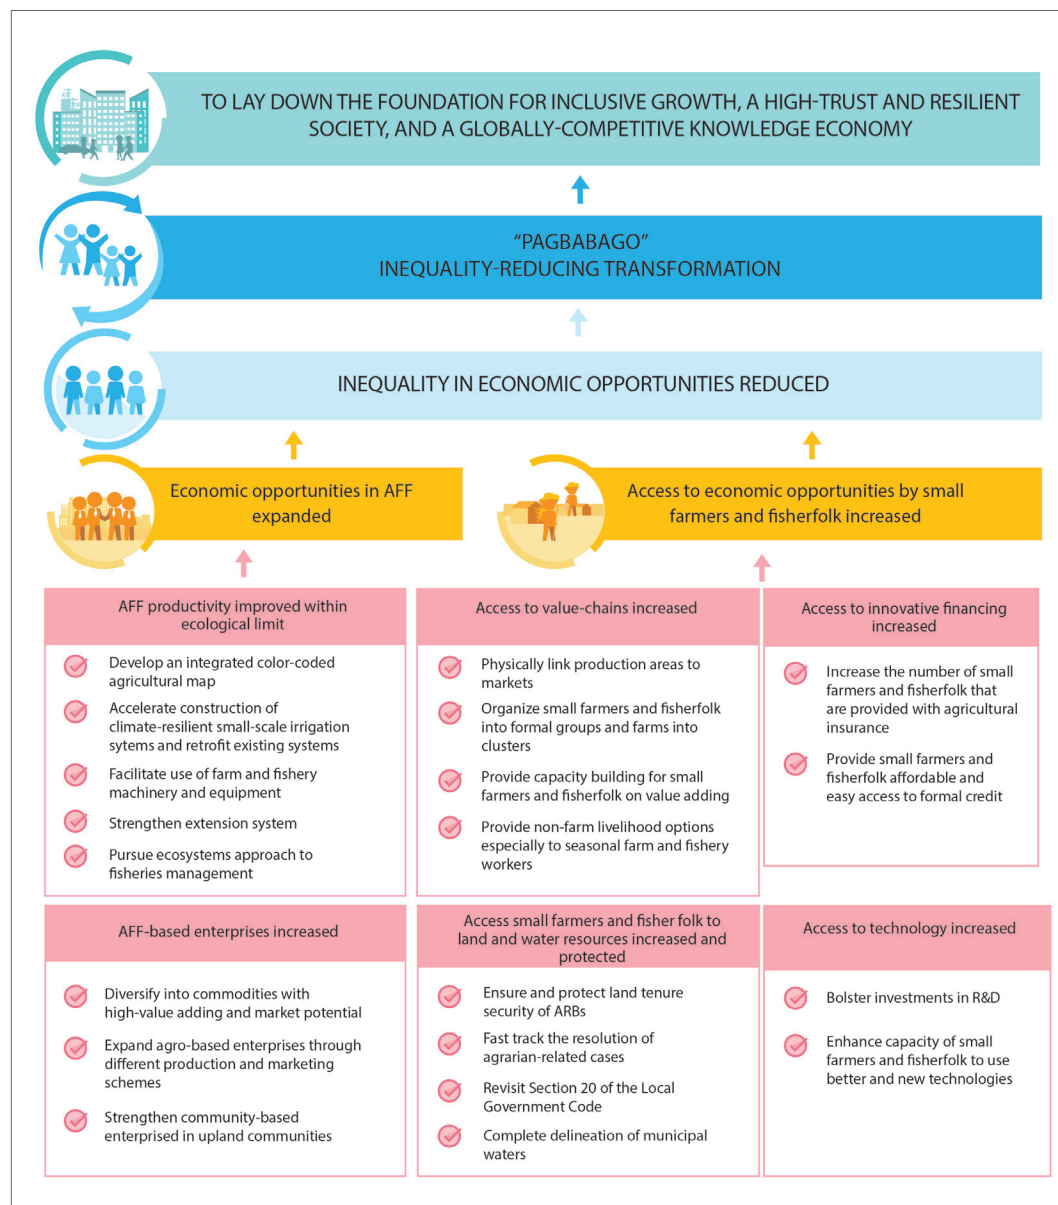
TO LAY DOWN THE FOUNDATION FOR INCLUSIVE GROWTH, A HIGH-TRUST AND RESILIENT SOCIETY, AND A GLOBALLY-COMPETITIVE KNOWLEDGE ECONOMY

"PAGBABAGO"
INEQUALITY-REDUCING TRANSFORMATION

INEQUALITY IN ECONOMIC OPPORTUNITIES REDUCED

Economic opportunities in AFF expanded

Access to economic opportunities by small farmers and fisherfolk increased

AFF productivity improved within ecological limit

Develop an integrated color-coded agricultural map

Accelerate construction of climate-resilient small-scale irrigation sytems and retrofit existing systems

Facilitate use of farm and fishery machinery and equipment

Strengthen extension system

Pursue ecosystems approach to fisheries management

Access to value-chains increased

Physically link production areas to markets

Organize small farmers and fisherfolk into formal groups and farms into clusters

Provide capacity building for small farmers and fisherfolk on value adding

Provide non-farm livelihood options especially to seasonal farm and fishery workers

Access to innovative financing increased

Increase the number of small farmers and fisherfolk that are provided with agricultural insurance

Provide small farmers and fisherfolk affordable and easy access to formal credit

AFF-based enterprises increased

Diversify into commodities with high-value adding and market potential

Expand agro-based enterprises through different production and marketing schemes

Strengthen community-based enterprised in upland communities

Access small farmers and fisher folk to land and water resources increased and protected

Ensure and protect land tenure security of ARBs

Fast track the resolution of agrarian-related cases

Revisit Section 20 of the Local Government Code

Complete delineation of municipal waters

Access to technology increased

Bolster investments in R&D

Enhance capacity of small farmers and fisherfolk to use better and new technologies